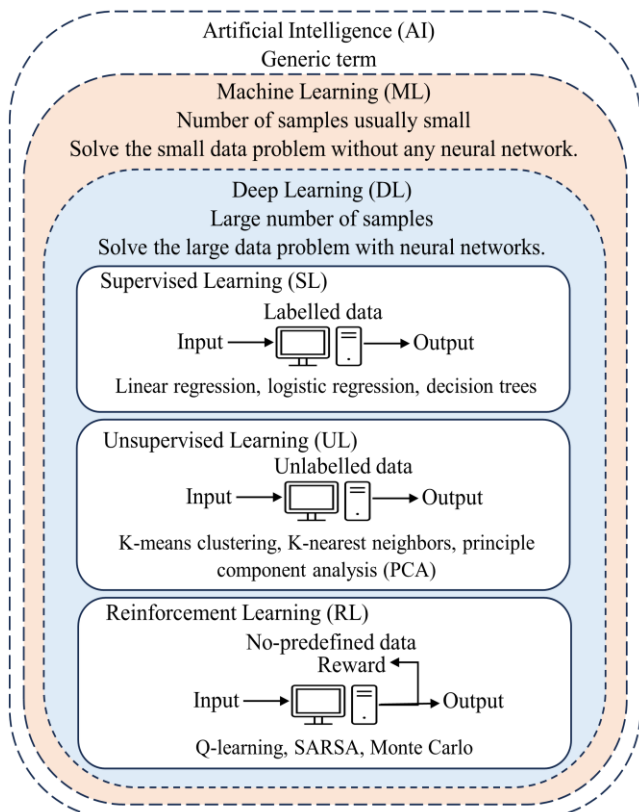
Artificial Intelligence (AI)
Generic term

Machine Learning (ML)
Number of samples usually small
Solve the small data problem without any neural network.

Deep Learning (DL)
Large number of samples
Solve the large data problem with neural networks.

Supervised Learning (SL)
Labelled data
Input → Output
Linear regression, logistic regression, decision trees

Unsupervised Learning (UL)
Unlabelled data
Input → Output
K-means clustering, K-nearest neighbors, principle component analysis (PCA)

Reinforcement Learning (RL)
No-predefined data
Reward
Input → Output
Q-learning, SARSA, Monte Carlo